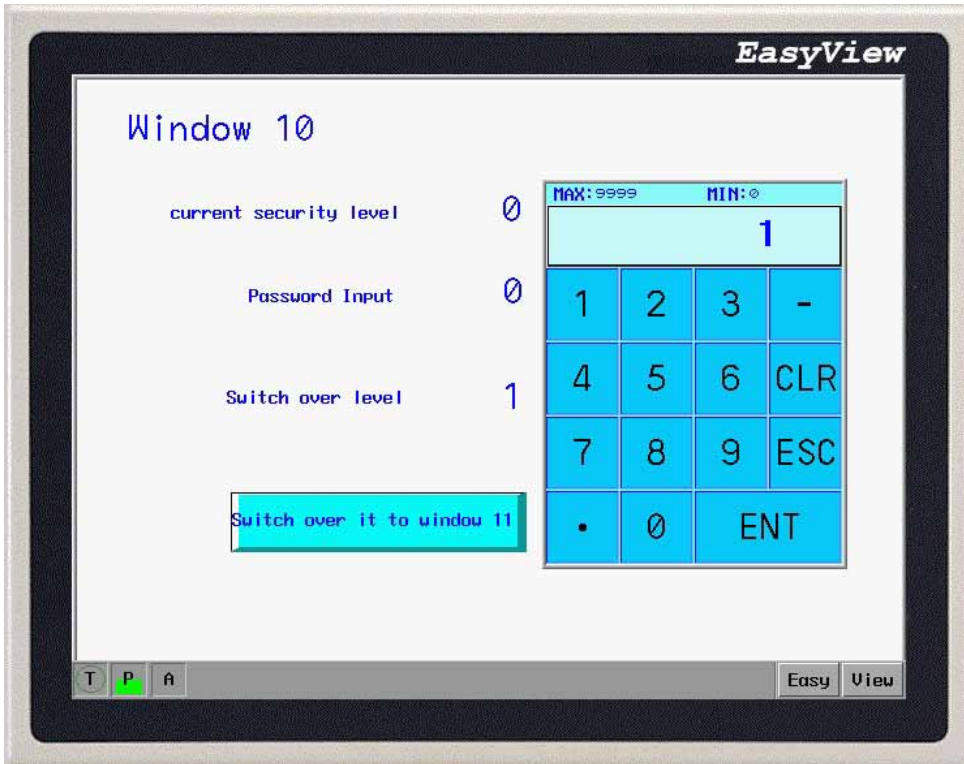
EasyView

Window 10

current security level 0

Password Input 0

Switch over level 1

Switch over it to window 11

MAX:9999 MIN:0

1

| 1 | 2 | 3 | - |
|---|---|---|---|
| 4 | 5 | 6 | CLR |
| 7 | 8 | 9 | ESC |
| . | 0 | ENT | |

T P A

Easy View